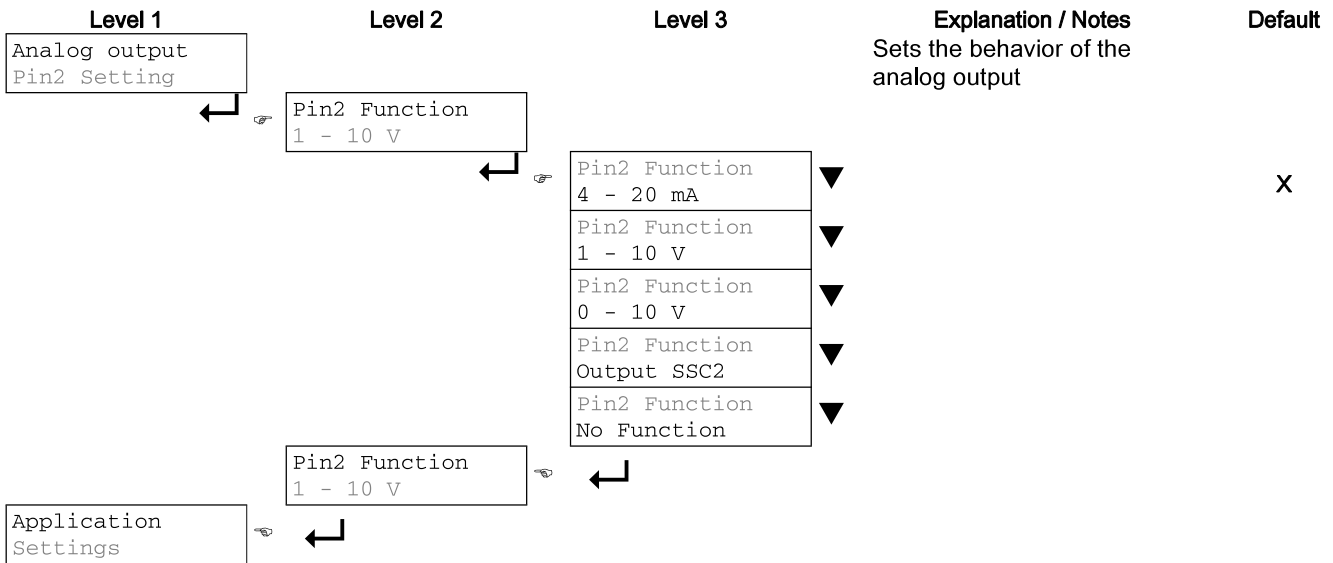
Level 1

Level 2

Level 3

Explanation / Notes

Default

Analog output
Pin2 Setting

Sets the behavior of the analog output

Pin2 Function
1 - 10 V

Pin2 Function
4 - 20 mA

x

Pin2 Function
1 - 10 V

Pin2 Function
0 - 10 V

Pin2 Function
Output SSC2

Pin2 Function
No Function

Pin2 Function
1 - 10 V

Application
Settings